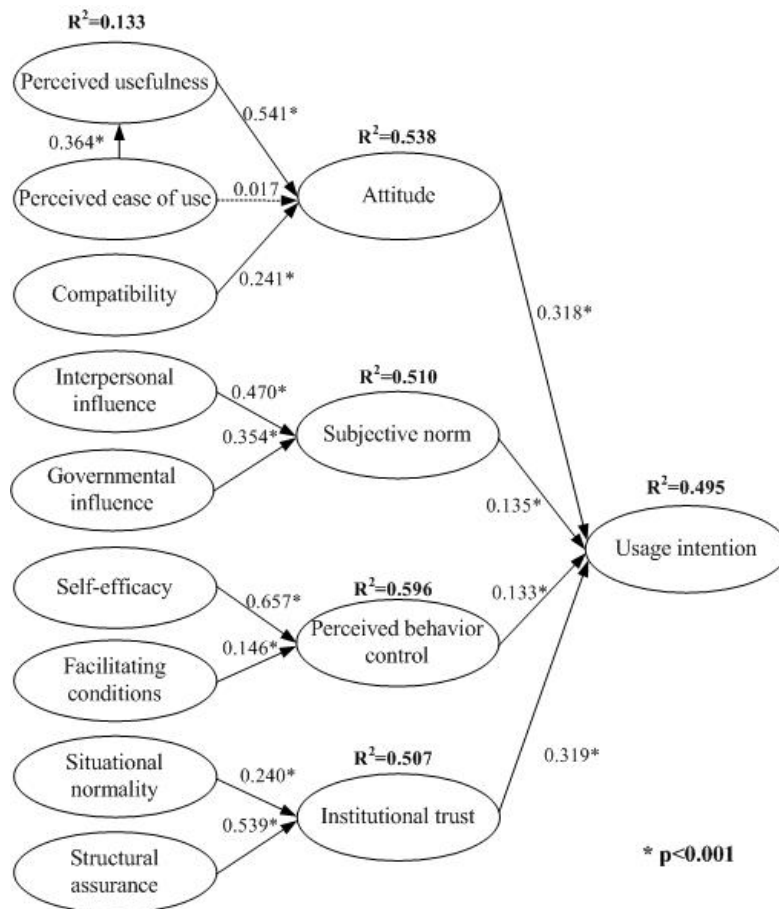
$R^2$=0.133

Perceived usefulness

0.541*

0.364*

$R^2$=0.538

Perceived ease of use

0.017

Attitude

Compatibility

0.241*

0.318*

Interpersonal influence

0.470*

$R^2$=0.510

0.354*

Subjective norm

Governmental influence

0.135*

$R^2$=0.495

Usage intention

Self-efficacy

0.657*

$R^2$=0.596

0.133*

0.146*

Perceived behavior control

Facilitating conditions

Situational normality

0.240*

$R^2$=0.507

0.319*

0.539*

Institutional trust

Structural assurance

* p<0.001